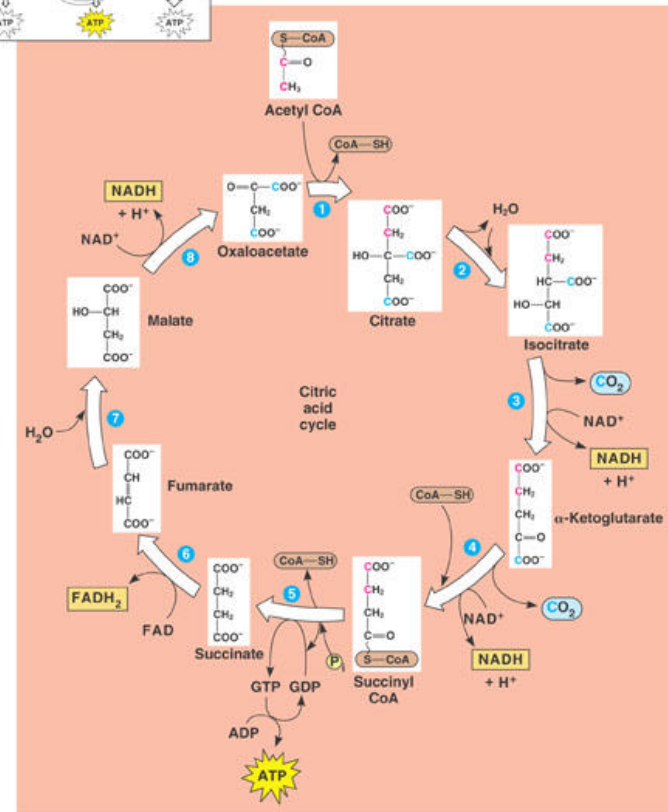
ATP ATP ATP

S—CoA
C=O
CH₃
Acetyl CoA

CoA—SH

1

NADH
+ H⁺
NAD⁺
8

O=C—COO⁻
CH₂
COO⁻
Oxaloacetate

COO⁻
CH₂
HO—C—COO⁻
CH₂
COO⁻
Citrate

$H_2O$
2

COO⁻
CH₂
HC—COO⁻
HO—CH
COO⁻
Isocitrate

COO⁻
HO—CH
CH₂
COO⁻
Malate

Citric acid cycle

3
$CO_2$
NAD⁺
NADH
+ H⁺

$H_2O$
7

COO⁻
CH
HC
COO⁻
Fumarate

CoA—SH

COO⁻
CH₂
CH₂
C=O
COO⁻
α-Ketoglutarate

4
$CO_2$
NAD⁺
NADH
+ H⁺

6
$FADH_2$
FAD

COO⁻
CH₂
CH₂
COO⁻
Succinate

CoA—SH
5
P

COO⁻
CH₂
CH₂
C=O
S—CoA
Succinyl CoA

GTP GDP
ADP
ATP